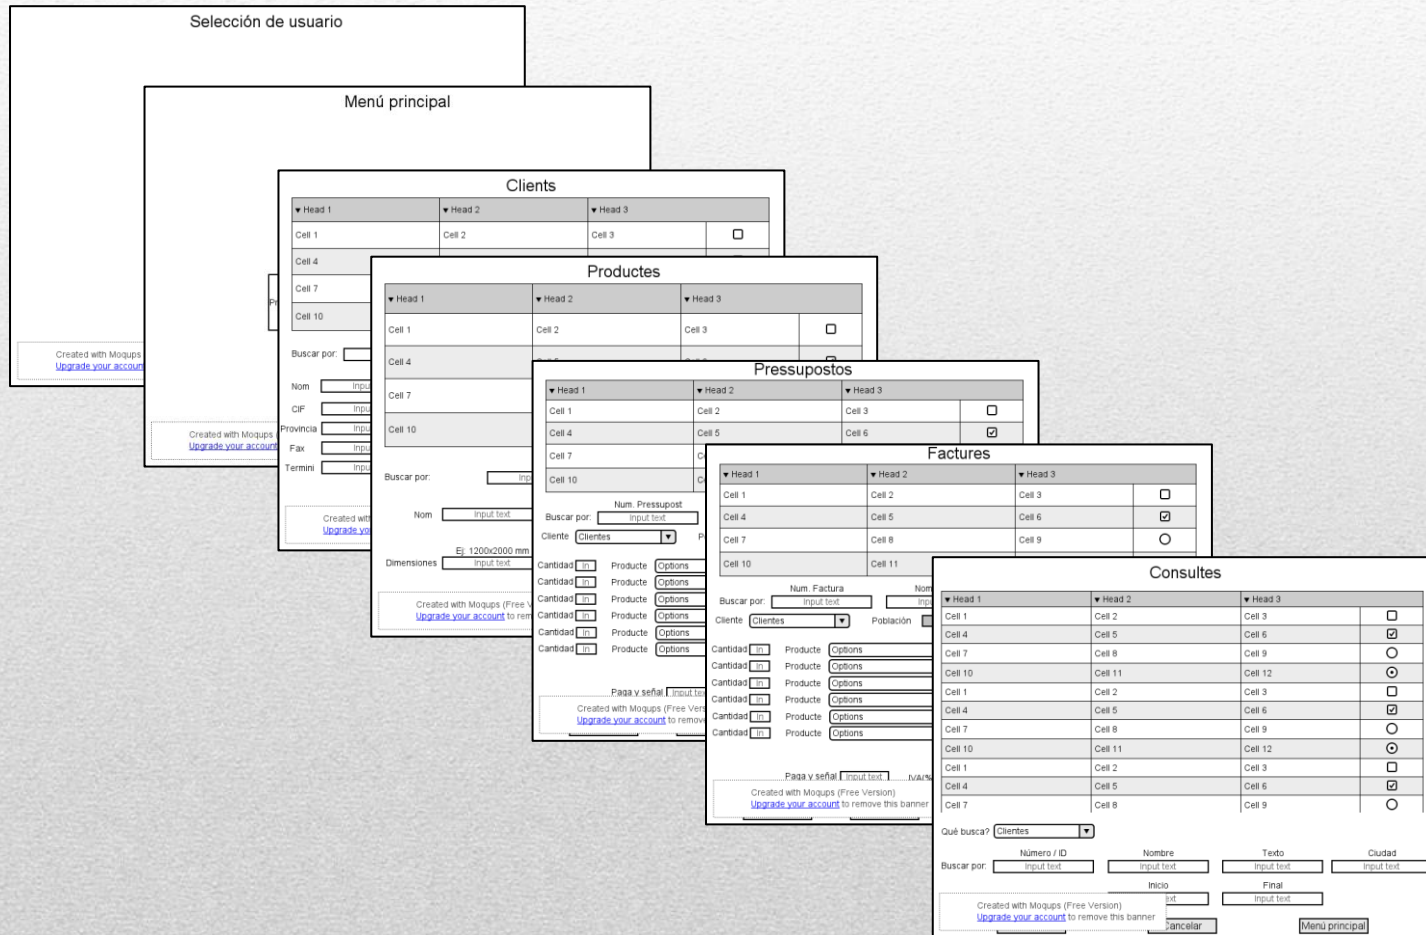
Selección de usuario

Created with Moqups
Upgrade your account

Menú principal

Created with Moqups
Upgrade your account

Clients

| ▾ Head 1 | ▾ Head 2 | ▾ Head 3 | |
|---|---|---|---|
| Cell 1 | Cell 2 | Cell 3 | ☐ |
| Cell 4 | | | |
| Cell 7 | | | |
| Cell 10 | | | |

Buscar por:
Nom
CIF
Provincia
Fax
Termini

Created with
Upgrade yo

Productes

| ▾ Head 1 | ▾ Head 2 | ▾ Head 3 | |
|---|---|---|---|
| Cell 1 | Cell 2 | Cell 3 | ☐ |
| Cell 4 | | | |
| Cell 7 | | | |
| Cell 10 | | | |

Buscar por:
Nom Input text
Ej: 1200x2000 mm
Dimensiones Input text

Created with Moqups (Free V
Upgrade your account to rem

Pressupostos

| ▾ Head 1 | ▾ Head 2 | ▾ Head 3 | |
|---|---|---|---|
| Cell 1 | Cell 2 | Cell 3 | ☐ |
| Cell 4 | Cell 5 | Cell 6 | ☑ |
| Cell 7 | | | |
| Cell 10 | | | |

Num. Pressupost
Buscar por: Input text
Cliente Clientes

Cantidad In Producte Options
Cantidad In Producte Options
Cantidad In Producte Options
Cantidad In Producte Options
Cantidad In Producte Options
Cantidad In Producte Options

Paga y señal Input te
Created with Moqups (Free Vers
Upgrade your account to remov

Factures

| ▾ Head 1 | ▾ Head 2 | ▾ Head 3 | |
|---|---|---|---|
| Cell 1 | Cell 2 | Cell 3 | ☐ |
| Cell 4 | Cell 5 | Cell 6 | ☑ |
| Cell 7 | Cell 8 | Cell 9 | ○ |
| Cell 10 | Cell 11 | | |

Num. Factura
Buscar por: Input text
Cliente Clientes Población

Cantidad In Producte Options
Cantidad In Producte Options
Cantidad In Producte Options
Cantidad In Producte Options
Cantidad In Producte Options
Cantidad In Producte Options

Paga y señal Input text IVA(%
Created with Moqups (Free Version)
Upgrade your account to remove this banner

Consultes

| ▾ Head 1 | ▾ Head 2 | ▾ Head 3 | |
|---|---|---|---|
| Cell 1 | Cell 2 | Cell 3 | ☐ |
| Cell 4 | Cell 5 | Cell 6 | ☑ |
| Cell 7 | Cell 8 | Cell 9 | ○ |
| Cell 10 | Cell 11 | Cell 12 | ⊙ |
| Cell 1 | Cell 2 | Cell 3 | ☐ |
| Cell 4 | Cell 5 | Cell 6 | ☑ |
| Cell 7 | Cell 8 | Cell 9 | ○ |
| Cell 10 | Cell 11 | Cell 12 | ⊙ |
| Cell 1 | Cell 2 | Cell 3 | ☐ |
| Cell 4 | Cell 5 | Cell 6 | ☑ |
| Cell 7 | Cell 8 | Cell 9 | ○ |

Qué busca? Clientes
Número / ID Nombre Texto Ciudad
Buscar por: Input text Input text Input text Input text
Inicio Final
Input text
Created with Moqups (Free Version)
Upgrade your account to remove this banner
Cancelar Menú principal